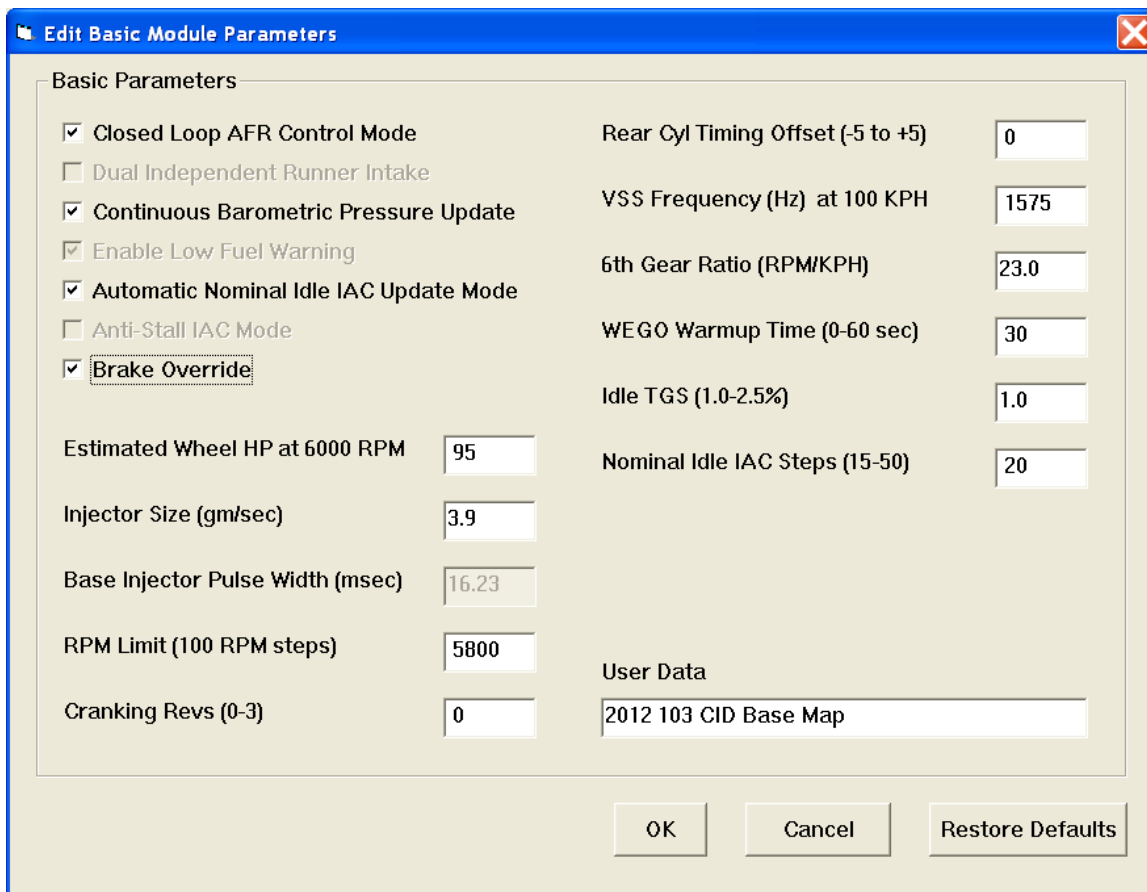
Edit Basic Module Parameters

Basic Parameters

Closed Loop AFR Control Mode
Dual Independent Runner Intake
Continuous Barometric Pressure Update
Enable Low Fuel Warning
Automatic Nominal Idle IAC Update Mode
Anti-Stall IAC Mode
Brake Override

Estimated Wheel HP at 6000 RPM 95
Injector Size (gm/sec) 3.9
Base Injector Pulse Width (msec) 16.23
RPM Limit (100 RPM steps) 5800
Cranking Revs (0-3) 0

Rear Cyl Timing Offset (-5 to +5) 0
VSS Frequency (Hz) at 100 KPH 1575
6th Gear Ratio (RPM/KPH) 23.0
WEGO Warmup Time (0-60 sec) 30
Idle TGS (1.0-2.5%) 1.0
Nominal Idle IAC Steps (15-50) 20

User Data
2012 103 CID Base Map

OK
Cancel
Restore Defaults